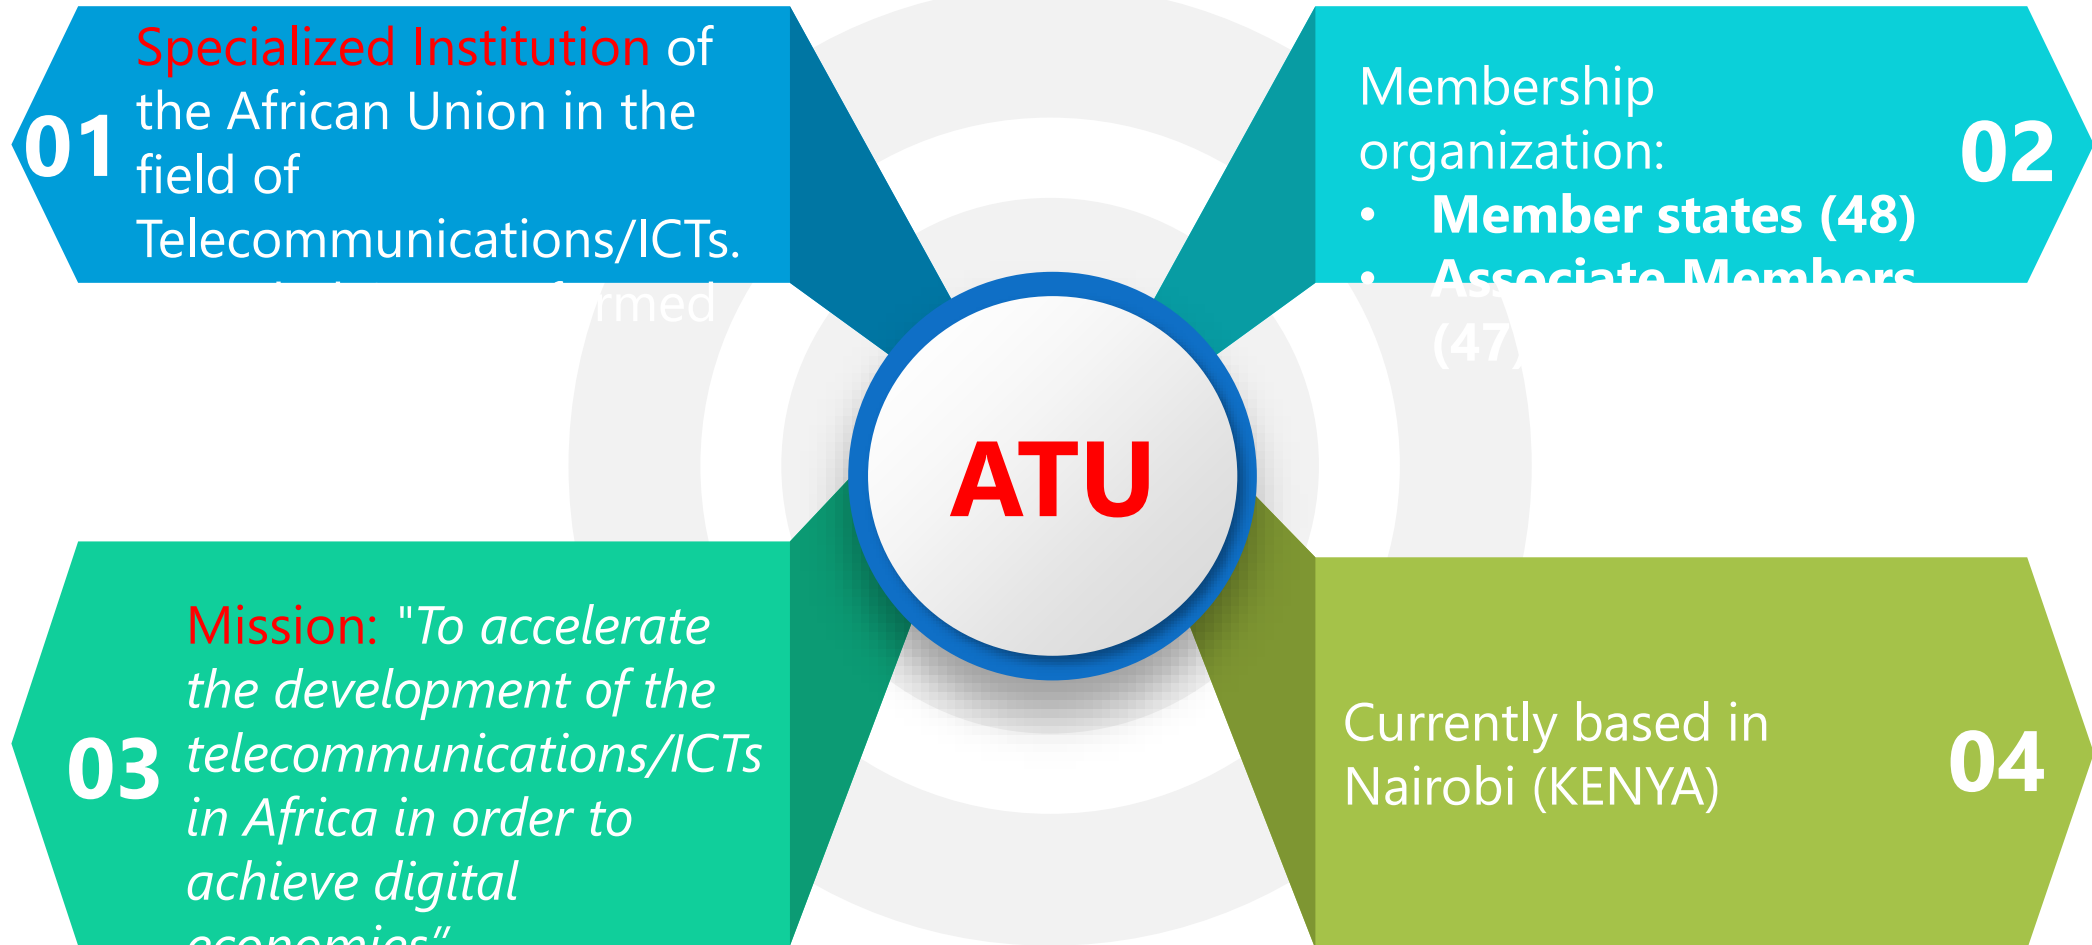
01

Specialized Institution of the African Union in the field of Telecommunications/ICTs. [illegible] formed

Membership organization:

- Member states (48)
- Associate Members (47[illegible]

02

ATU

03

Mission: "To accelerate the development of the telecommunications/ICTs in Africa in order to achieve digital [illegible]

Currently based in Nairobi (KENYA)

04